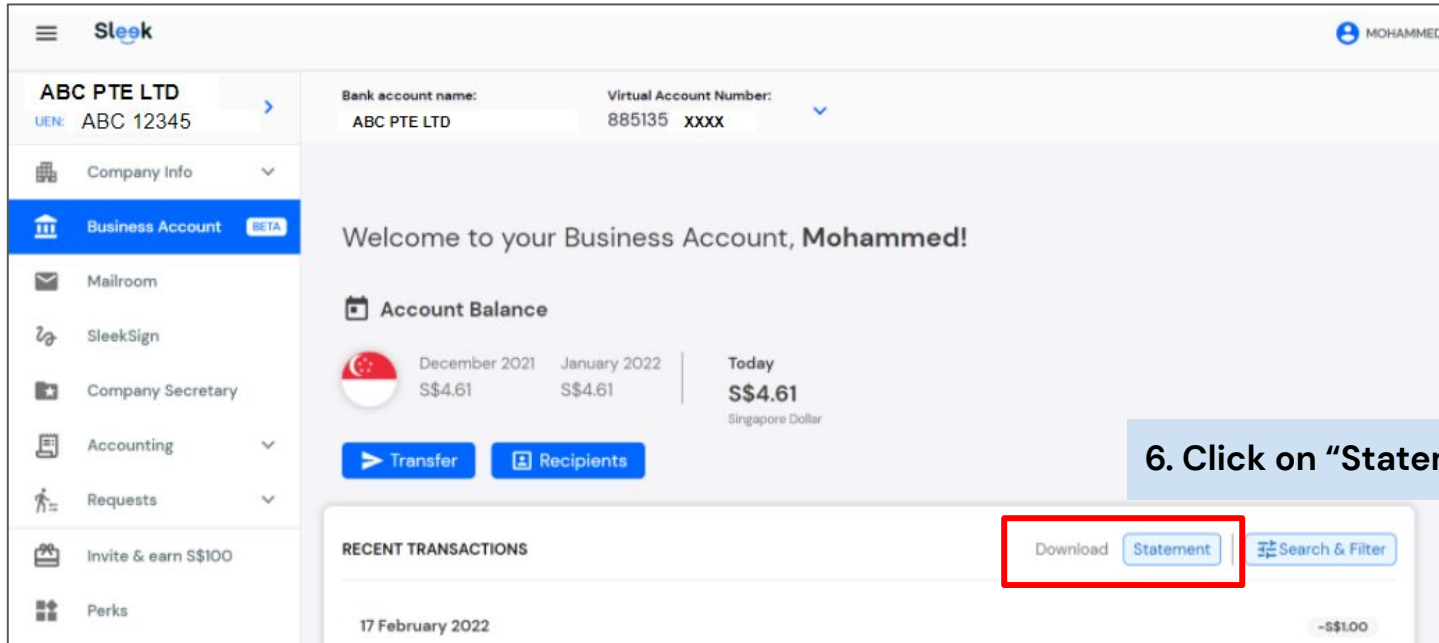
Sleek

MOHAMMED

ABC PTE LTD
UEN: ABC 12345

Bank account name:
ABC PTE LTD

Virtual Account Number:
885135 XXXX

Company Info

Business Account BETA

Mailroom

SleekSign

Company Secretary

Accounting

Requests

Invite & earn S$100

Perks

Welcome to your Business Account, **Mohammed!**

Account Balance

December 2021
S$4.61

January 2022
S$4.61

Today
S$4.61
Singapore Dollar

Transfer

Recipients

6. Click on "Stater

RECENT TRANSACTIONS

Download Statement

Search & Filter

17 February 2022

-S$1.00